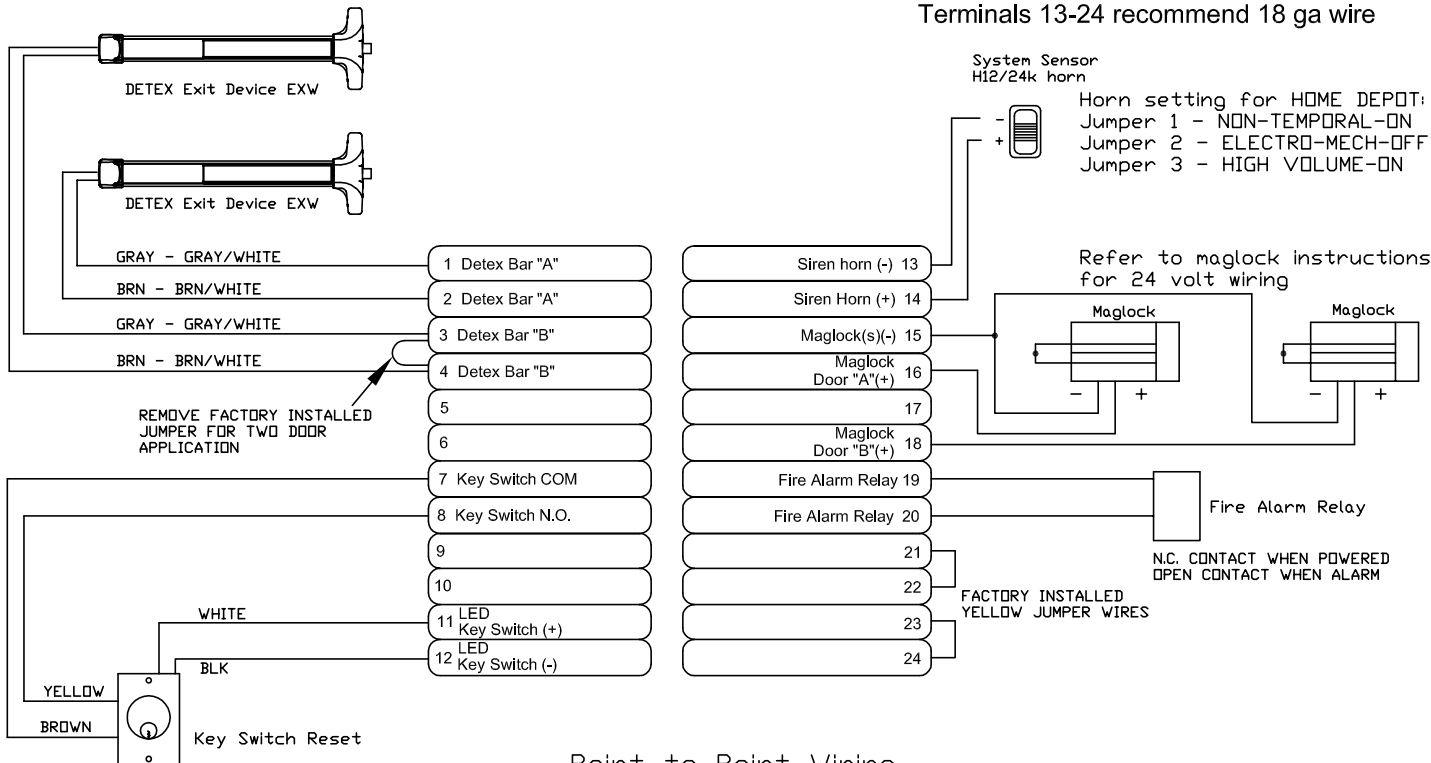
Terminals 13-24 recommend 18 ga wire

DETEX Exit Device EXW

DETEX Exit Device EXW

System Sensor
H12/24k horn

Horn setting for HOME DEPOT:
Jumper 1 - NON-TEMPORAL-ON
Jumper 2 - ELECTRO-MECH-OFF
Jumper 3 - HIGH VOLUME-ON

Refer to maglock instructions for 24 volt wiring

GRAY - GRAY/WHITE
BRN - BRN/WHITE
GRAY - GRAY/WHITE
BRN - BRN/WHITE

1 Detex Bar "A"
2 Detex Bar "A"
3 Detex Bar "B"
4 Detex Bar "B"
5
6
7 Key Switch COM
8 Key Switch N.O.
9
10
11 LED Key Switch (+)
12 LED Key Switch (-)

Siren horn (-) 13
Siren Horn (+) 14
Maglock(s)(-) 15
Maglock Door "A"(+) 16
17
Maglock Door "B"(+) 18
Fire Alarm Relay 19
Fire Alarm Relay 20
21
22
23
24

Maglock
Maglock

REMOVE FACTORY INSTALLED JUMPER FOR TWO DOOR APPLICATION

Fire Alarm Relay

N.C. CONTACT WHEN POWERED
OPEN CONTACT WHEN ALARM

FACTORY INSTALLED
YELLOW JUMPER WIRES

WHITE
BLK
YELLOW
BROWN

Key Switch Reset

Point to Point Wiring